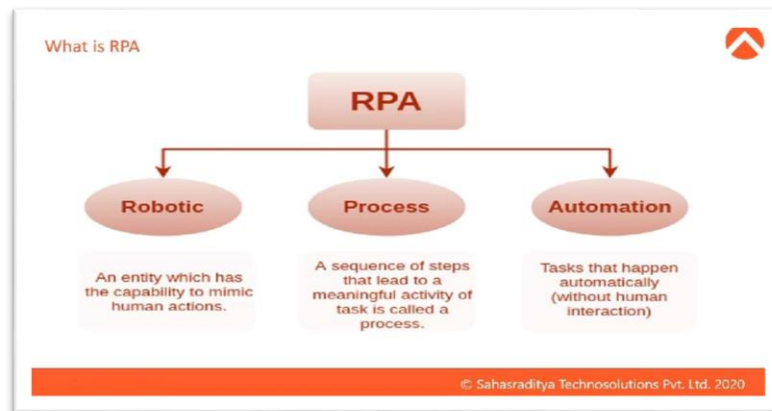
What is RPA

RPA

Robotic

Process

Automation

An entity which has the capability to mimic human actions.

A sequence of steps that lead to a meaningful activity of task is called a process.

Tasks that happen automatically (without human interaction)

© Sahasraditya Technosolutions Pvt. Ltd. 2020